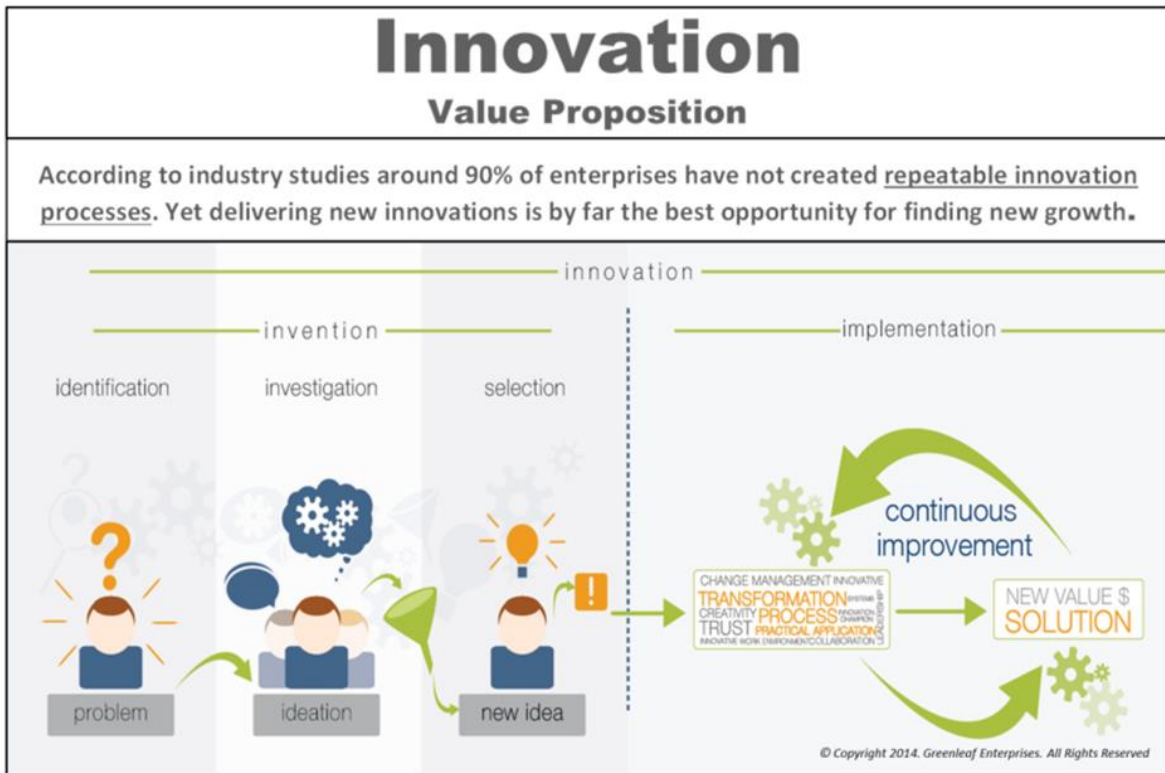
Innovation
Value Proposition

According to industry studies around 90% of enterprises have not created repeatable innovation processes. Yet delivering new innovations is by far the best opportunity for finding new growth.

innovation

invention

implementation

identification

investigation

selection

continuous improvement

CHANGE MANAGEMENT INNOVATIVE
TRANSFORMATION SYSTEMS
CREATIVITY PROCESS INNOVATION CHAMPION
TRUST PRACTICAL APPLICATION LEADERSHIP
INNOVATIVE WORK ENVIRONMENT COLLABORATION

NEW VALUE $
SOLUTION

problem

ideation

new idea

© Copyright 2014. Greenleaf Enterprises. All Rights Reserved